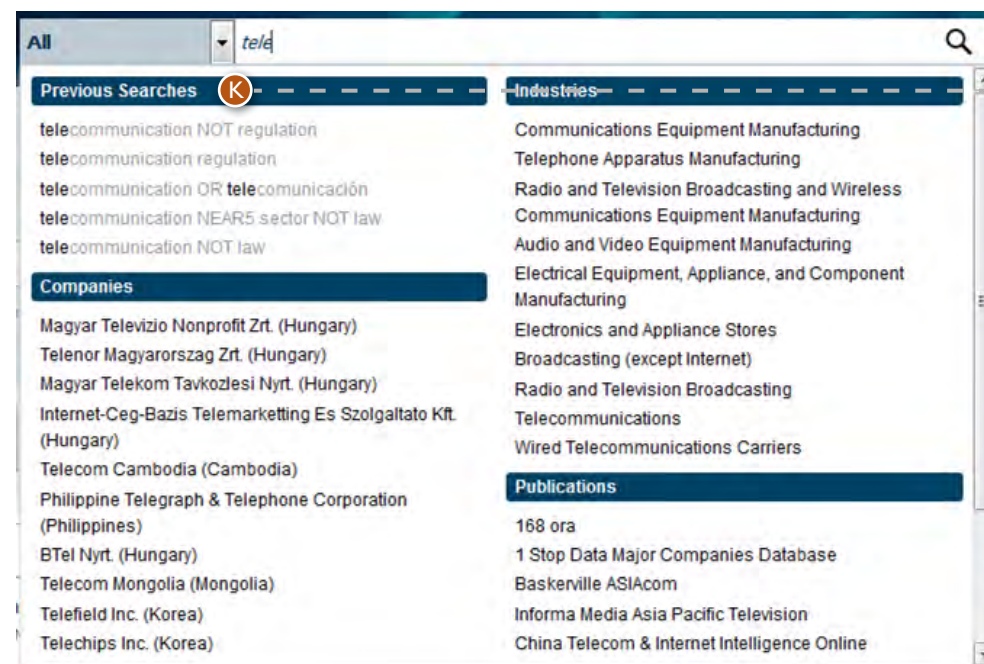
All

tele

Previous Searches

K

telecommunication NOT regulation
telecommunication regulation
telecommunication OR telecomunicación
telecommunication NEAR5 sector NOT law
telecommunication NOT law

Companies

Magyar Televizio Nonprofit Zrt. (Hungary)
Telenor Magyarorszag Zrt. (Hungary)
Magyar Telekom Tavkozlesi Nyrt. (Hungary)
Internet-Ceg-Bazis Telemarketting Es Szolgaltato Kft. (Hungary)
Telecom Cambodia (Cambodia)
Philippine Telegraph & Telephone Corporation (Philippines)
BTel Nyrt. (Hungary)
Telecom Mongolia (Mongolia)
Telefield Inc. (Korea)
Telechips Inc. (Korea)

Industries

Communications Equipment Manufacturing
Telephone Apparatus Manufacturing
Radio and Television Broadcasting and Wireless Communications Equipment Manufacturing
Audio and Video Equipment Manufacturing
Electrical Equipment, Appliance, and Component Manufacturing
Electronics and Appliance Stores
Broadcasting (except Internet)
Radio and Television Broadcasting
Telecommunications
Wired Telecommunications Carriers

Publications

168 ora
1 Stop Data Major Companies Database
Baskerville ASIAcom
Informa Media Asia Pacific Television
China Telecom & Internet Intelligence Online